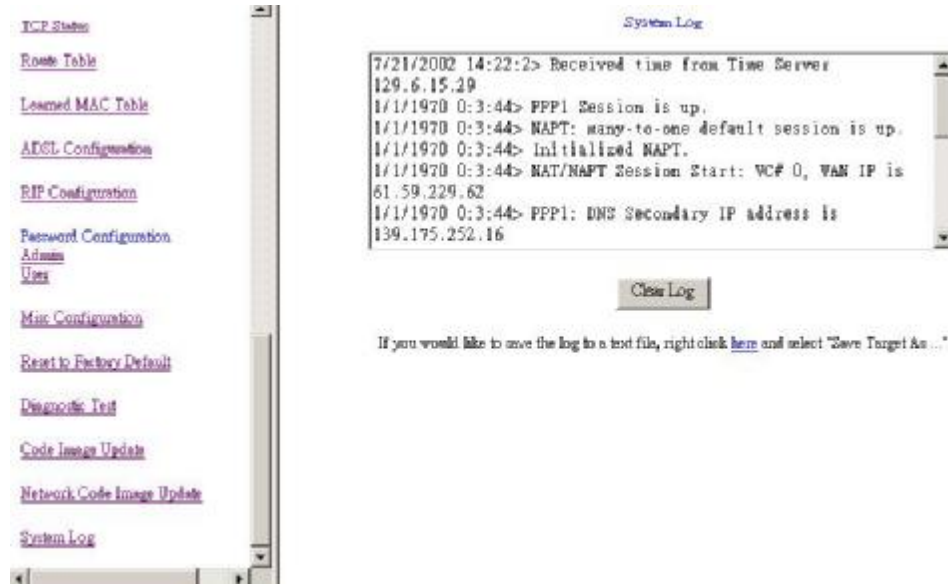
TCP Status

Route Table

Learned MAC Table

ADSL Configuration

RIP Configuration

Password Configuration
Admin
User

Misc Configuration

Reset to Factory Default

Diagnostic Test

Code Image Update

Network Code Image Update

System Log

System Log

7/21/2002 14:22:2> Received time from Time Server 129.6.15.29
1/1/1970 0:3:44> PPP1 Session is up.
1/1/1970 0:3:44> NAPT: many-to-one default session is up.
1/1/1970 0:3:44> Initialized NAPT.
1/1/1970 0:3:44> NAT/NAPT Session Start: VC# 0, WAN IP is 61.59.229.62
1/1/1970 0:3:44> PPP1: DNS Secondary IP address is 139.175.252.16

Clear Log

If you would like to save the log to a text file, right click here and select "Save Target As ..."